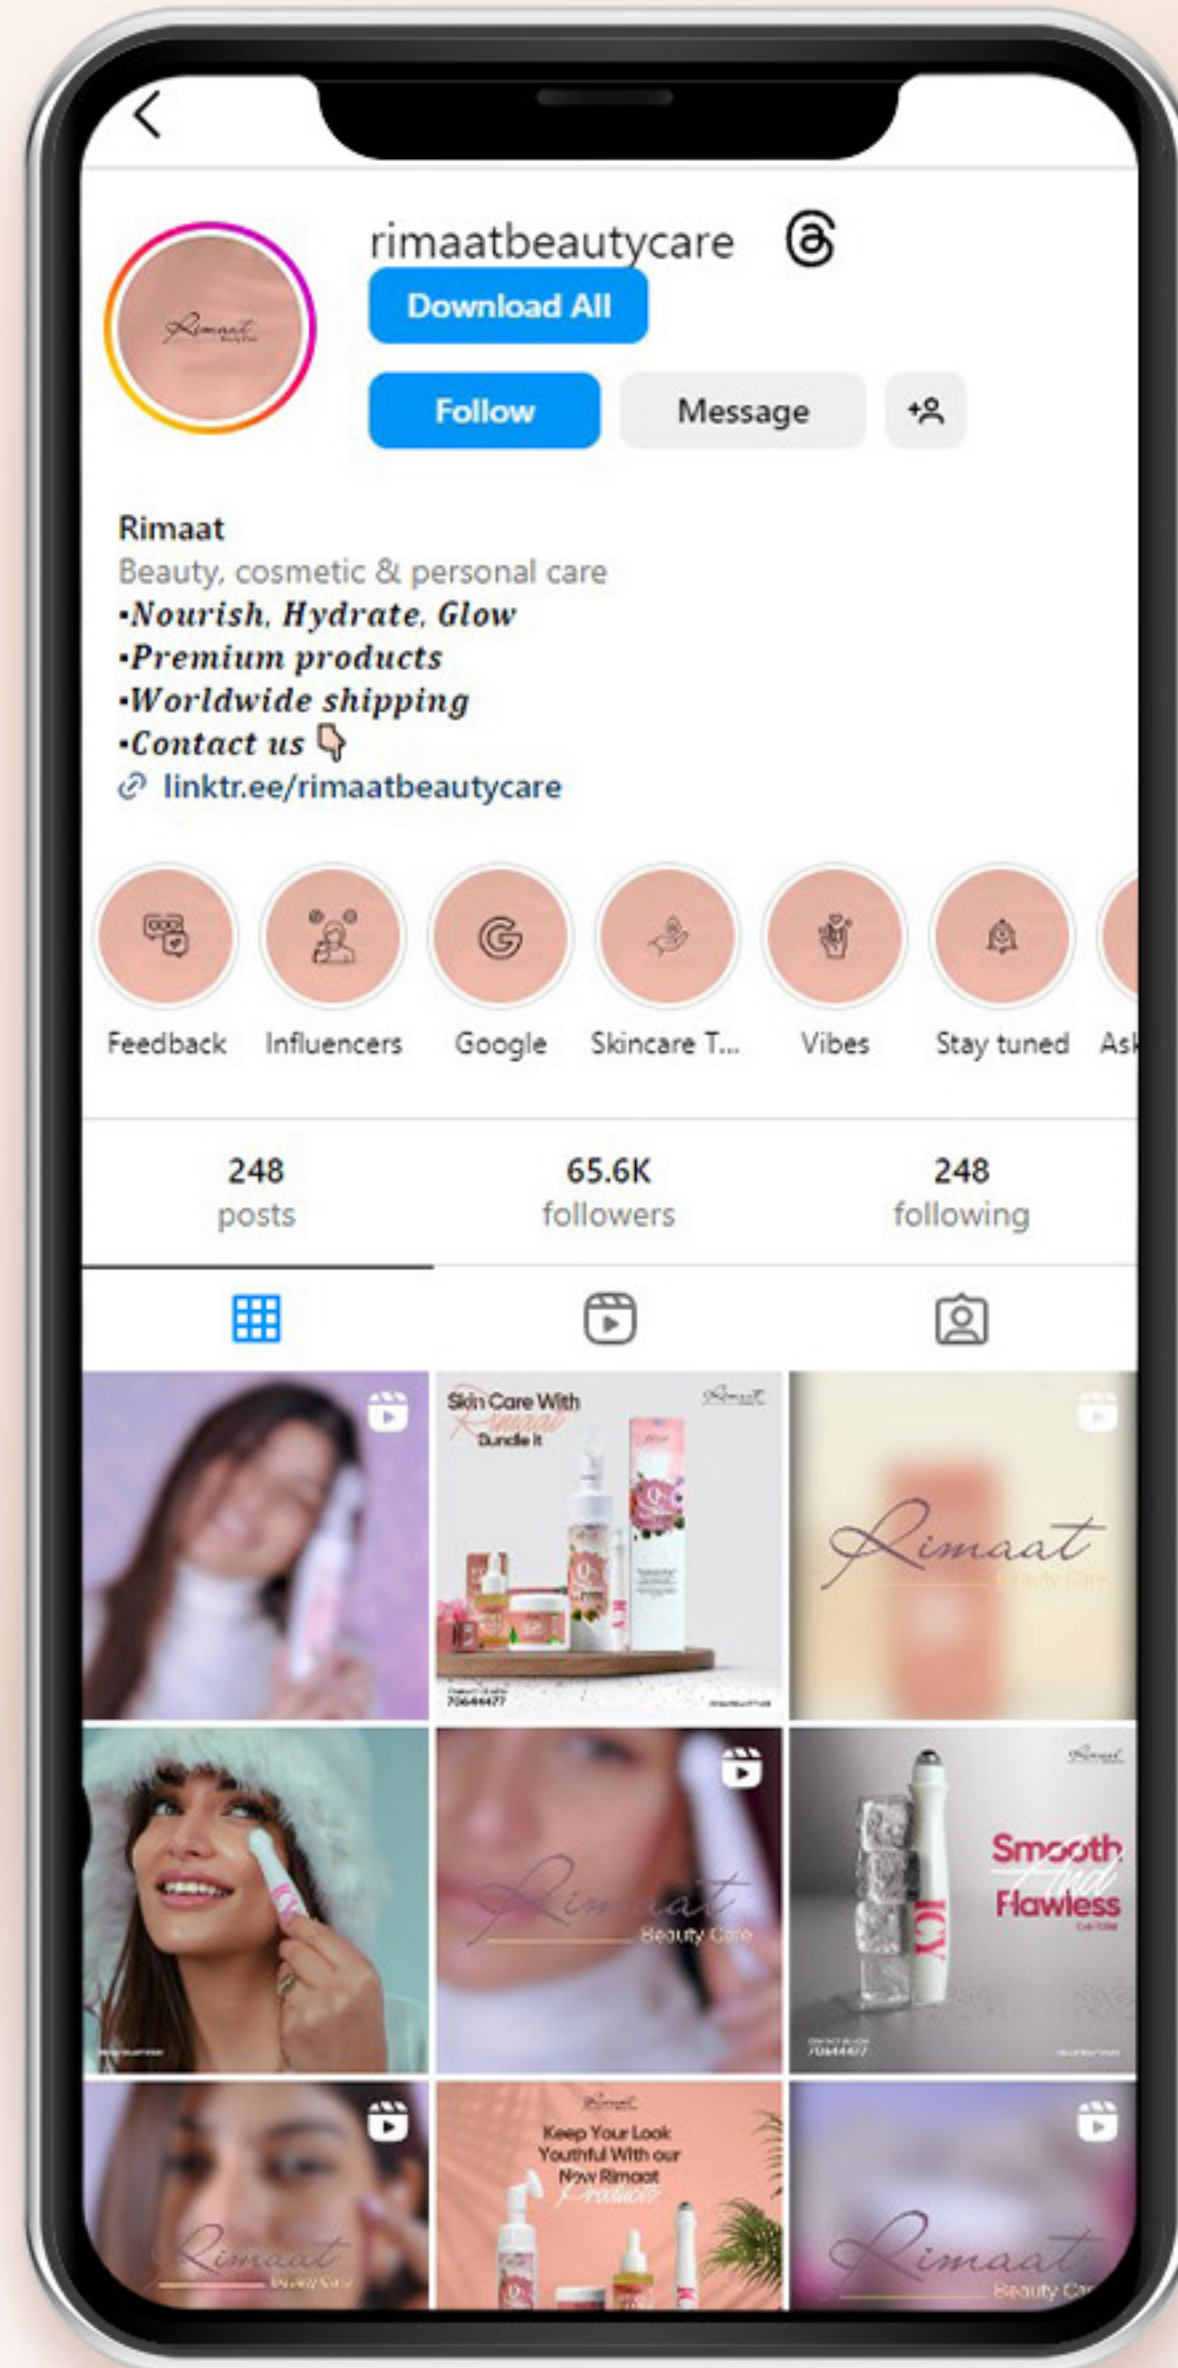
rimaatbeautycare

Download All

Follow Message

Rimaat
Beauty, cosmetic & personal care
•Nourish, Hydrate, Glow
•Premium products
•Worldwide shipping
•Contact us 👇
linktr.ee/rimaatbeautycare

Feedback Influencers Google Skincare T... Vibes Stay tuned Ask

248 posts
65.6K followers
248 following

Skin Care With Rimaat Bundle it

Rimaat Beauty Care

Rimaat Beauty Care

Smooth And Flawless

ICY

Rimaat Beauty Care

Keep Your Look Youthful With our New Rimaat Products

Rimaat Beauty Care